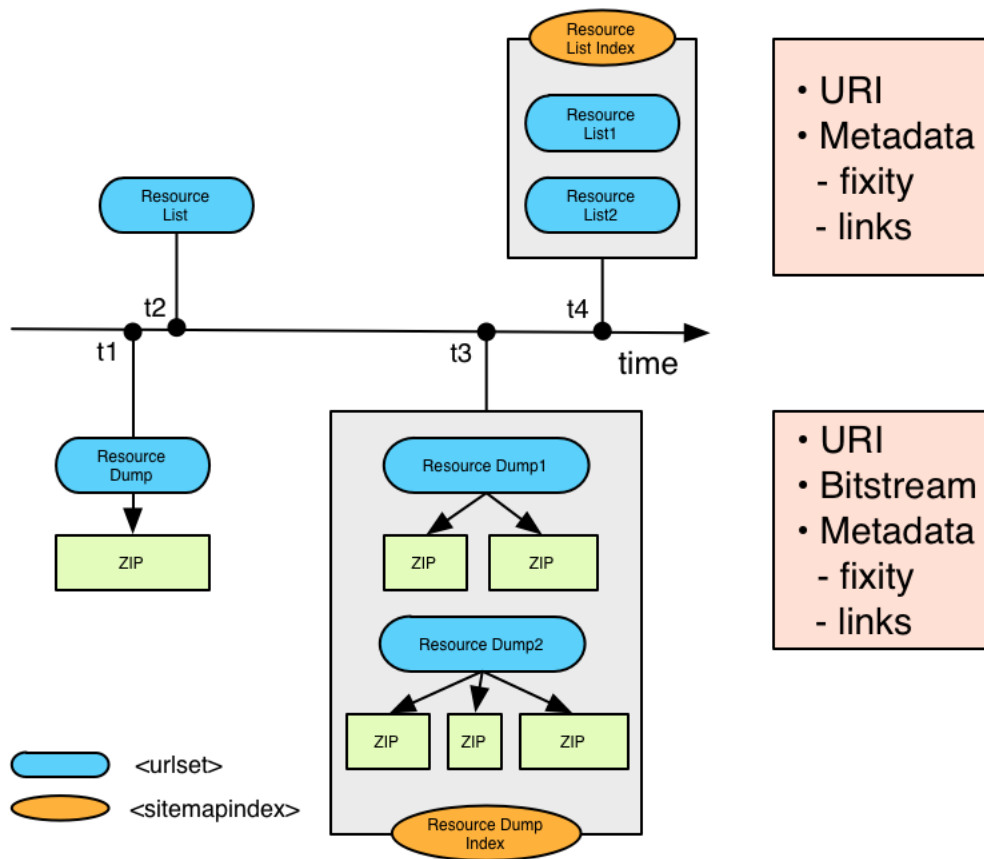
Resource List Index

Resource List1

Resource List2

• URI
• Metadata
- fixity
- links

Resource List

t2

t4

t1

t3

time

Resource Dump

ZIP

Resource Dump1

ZIP

ZIP

Resource Dump2

ZIP

ZIP

ZIP

• URI
• Bitstream
• Metadata
- fixity
- links

<urlset>

<sitemapindex>

Resource Dump Index